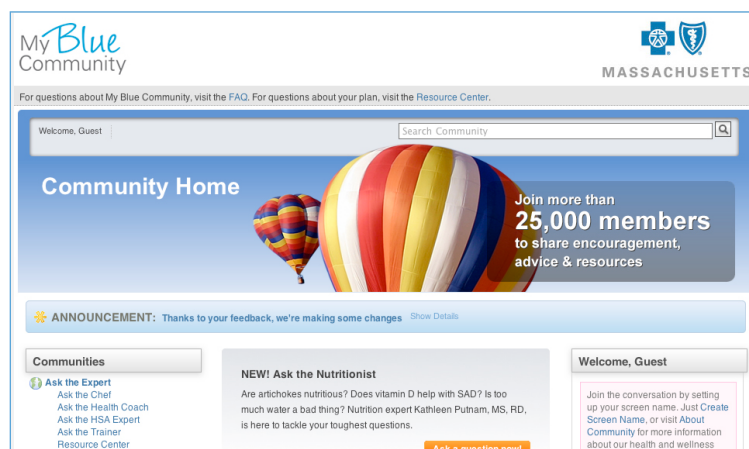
My Blue Community

MASSACHUSETTS

For questions about My Blue Community, visit the FAQ. For questions about your plan, visit the Resource Center.

Welcome, Guest

Search Community

Community Home

Join more than 25,000 members to share encouragement, advice & resources

ANNOUNCEMENT: Thanks to your feedback, we're making some changes Show Details

Communities

Ask the Expert
Ask the Chef
Ask the Health Coach
Ask the HSA Expert
Ask the Trainer
Resource Center

NEW! Ask the Nutritionist

Are artichokes nutritious? Does vitamin D help with SAD? Is too much water a bad thing? Nutrition expert Kathleen Putnam, MS, RD, is here to tackle your toughest questions.

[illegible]

Welcome, Guest

Join the conversation by setting up your screen name. Just Create Screen Name, or visit About Community for more information about our health and wellness